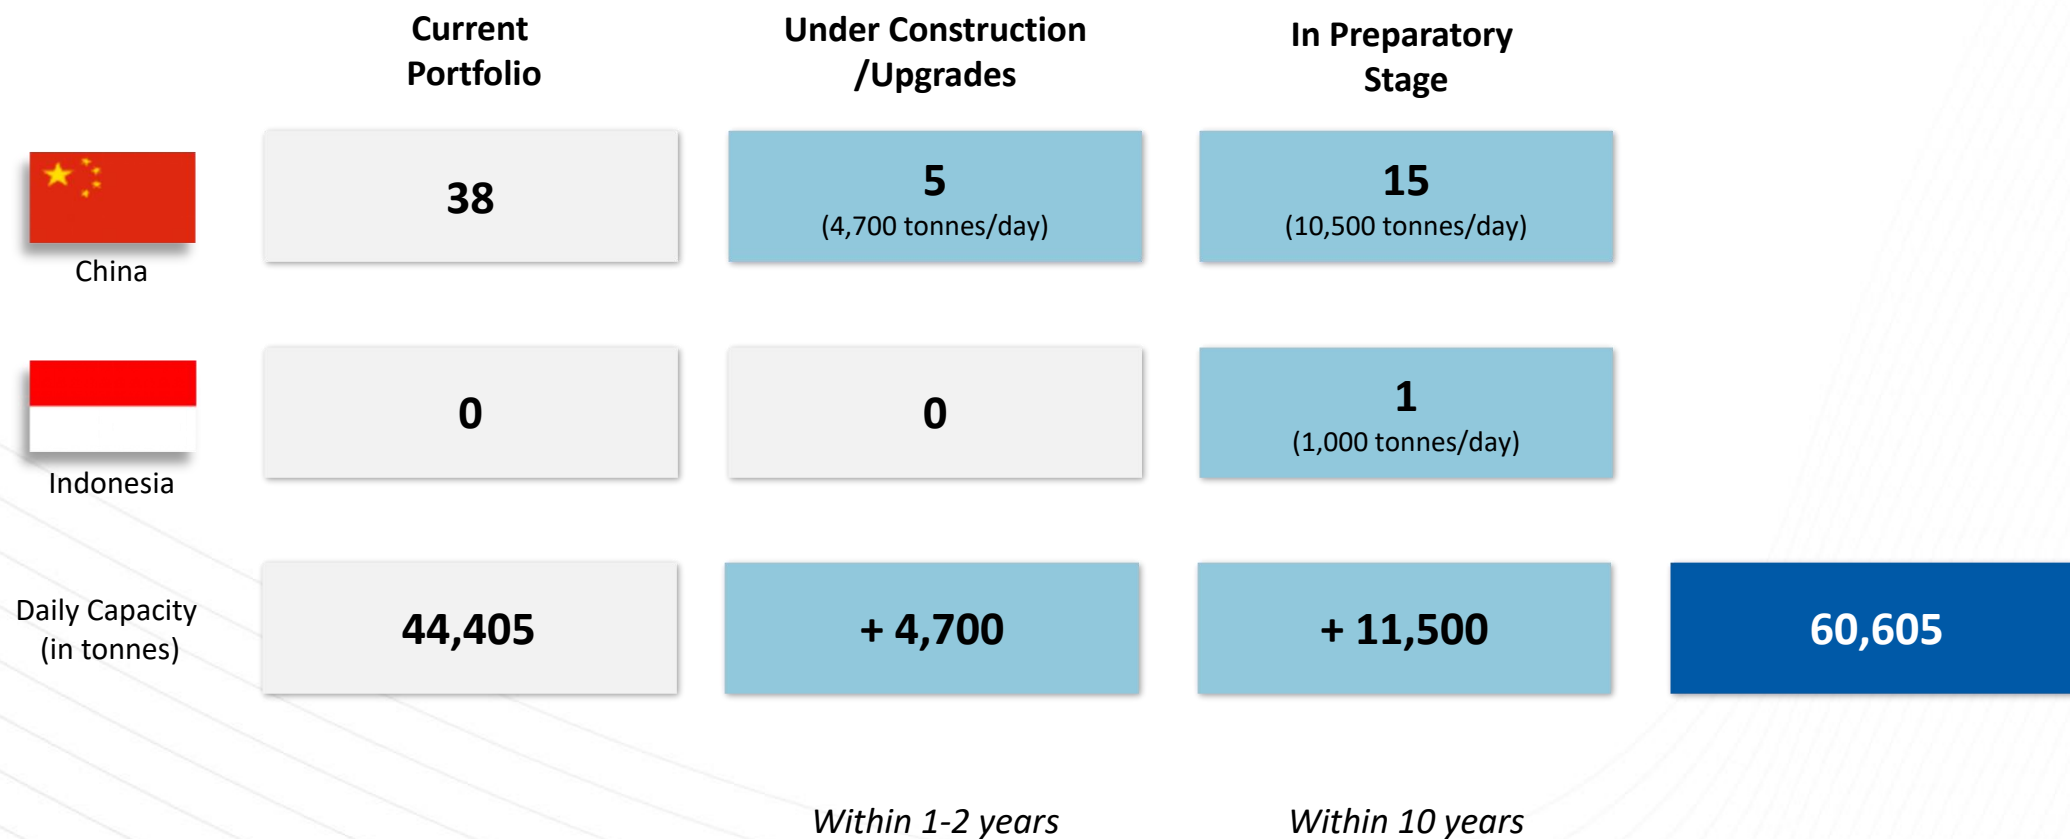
| | Current Portfolio | Under Construction /Upgrades | In Preparatory Stage | |
|---|---|---|---|---|
| China | 38 | 5 (4,700 tonnes/day) | 15 (10,500 tonnes/day) | |
| Indonesia | 0 | 0 | 1 (1,000 tonnes/day) | |
| Daily Capacity (in tonnes) | 44,405 | + 4,700 | + 11,500 | 60,605 |

Within 1-2 years

Within 10 years